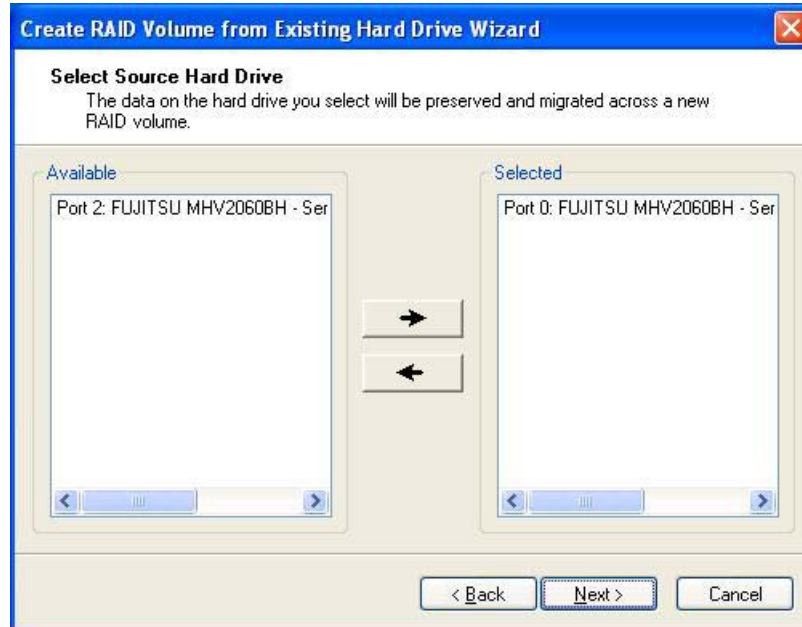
Create RAID Volume from Existing Hard Drive Wizard

Select Source Hard Drive
The data on the hard drive you select will be preserved and migrated across a new RAID volume.

Available

Port 2: FUJITSU MHV2060BH - Ser

Selected

Port 0: FUJITSU MHV2060BH - Ser

< Back

Next >

Cancel